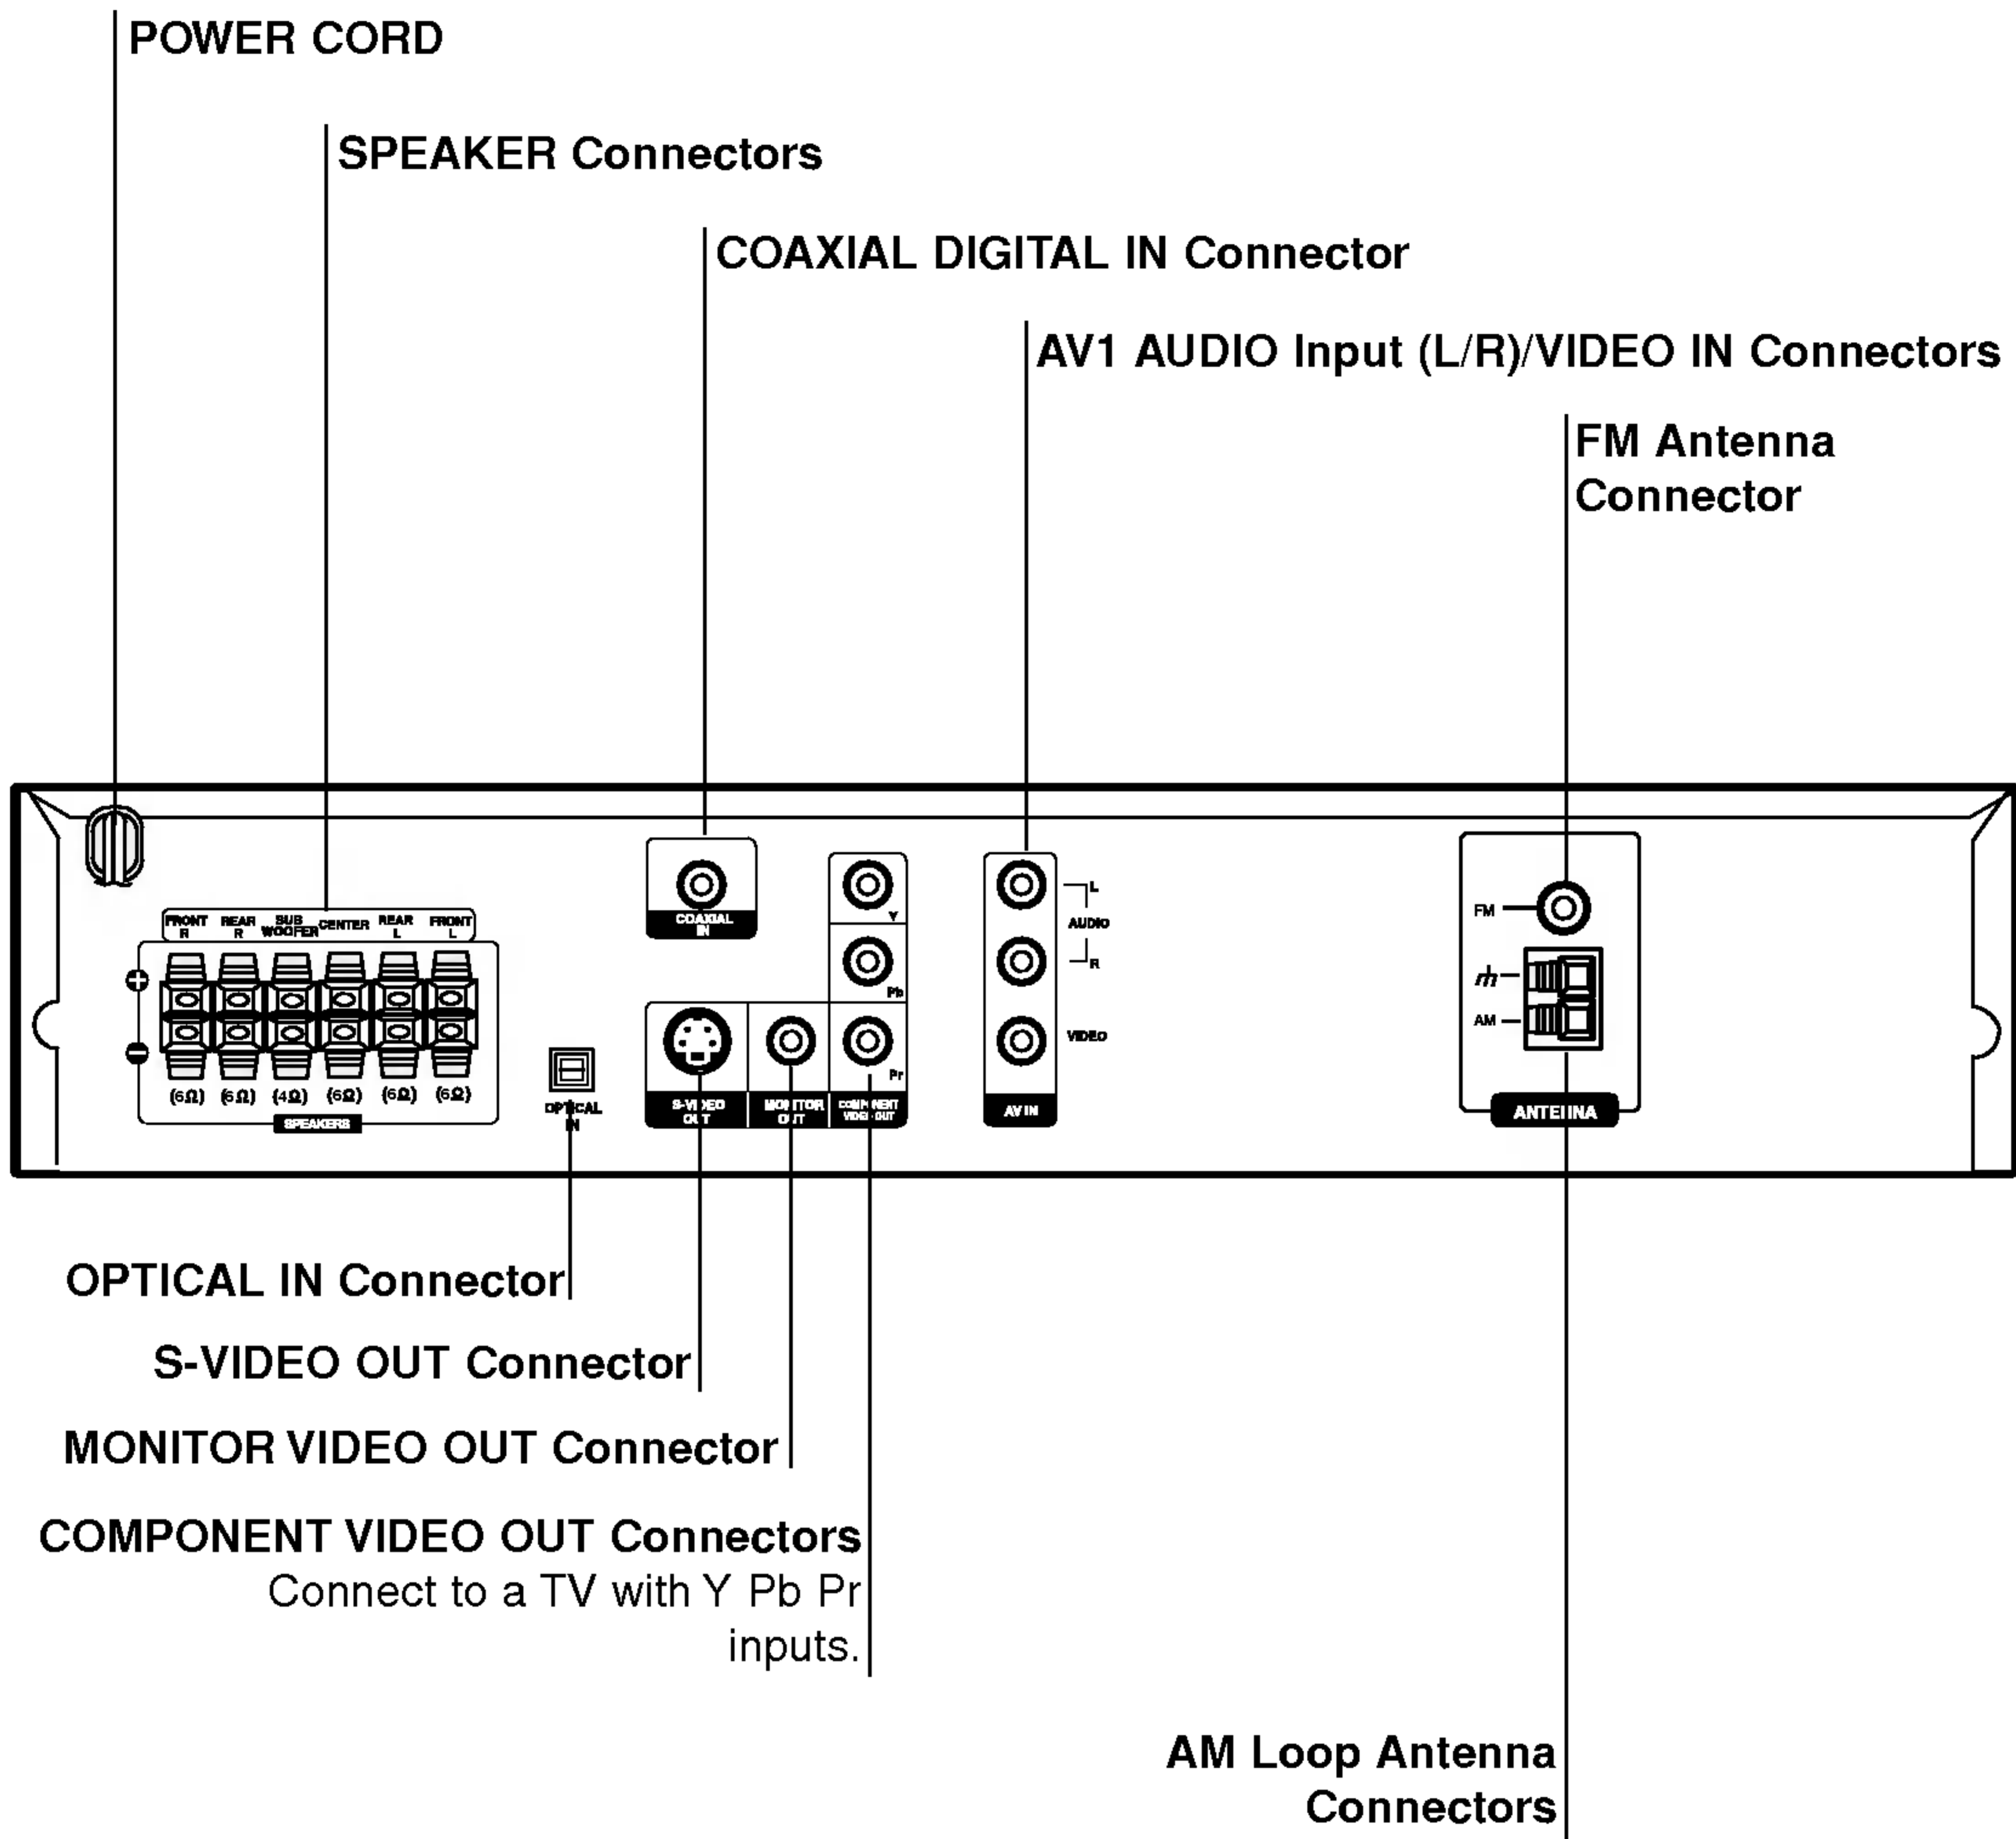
POWER CORD

SPEAKER Connectors

COAXIAL DIGITAL IN Connector

AV1 AUDIO Input (L/R)/VIDEO IN Connectors

FM Antenna Connector

FRONT R REAR R SUB WOOFER CENTER REAR L FRONT L

(6Ω) (6Ω) (4Ω) (6Ω) (6Ω) (6Ω)

SPEAKERS

OPTICAL IN

COAXIAL IN

Y

Pb

Pr

S-VIDEO OUT

MONITOR OUT

COMPONENT VIDEO OUT

L

AUDIO

R

VIDEO

AV IN

FM

AM

ANTENNA

OPTICAL IN Connector

S-VIDEO OUT Connector

MONITOR VIDEO OUT Connector

COMPONENT VIDEO OUT Connectors
Connect to a TV with Y Pb Pr inputs.

AM Loop Antenna Connectors